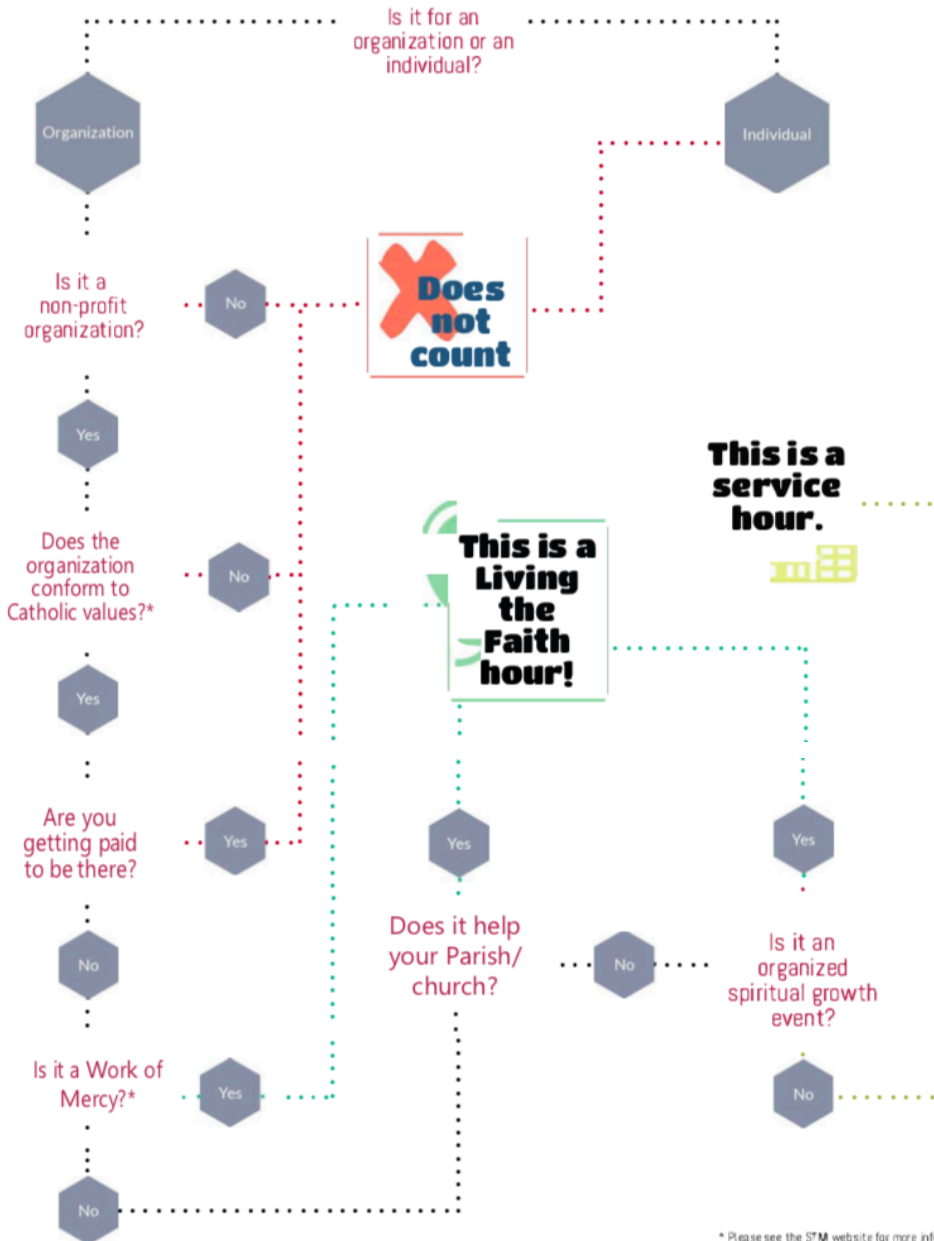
Is it for an organization or an individual?

Organization

Individual

Is it a non-profit organization?

No

Does not count

Yes

This is a service hour.

Does the organization conform to Catholic values?*

No

This is a Living the Faith hour!

Yes

Are you getting paid to be there?

Yes

Yes

Yes

No

Does it help your Parish/ church?

No

Is it an organized spiritual growth event?

Is it a Work of Mercy?*

Yes

No

No

* Please see the STM website for more inf